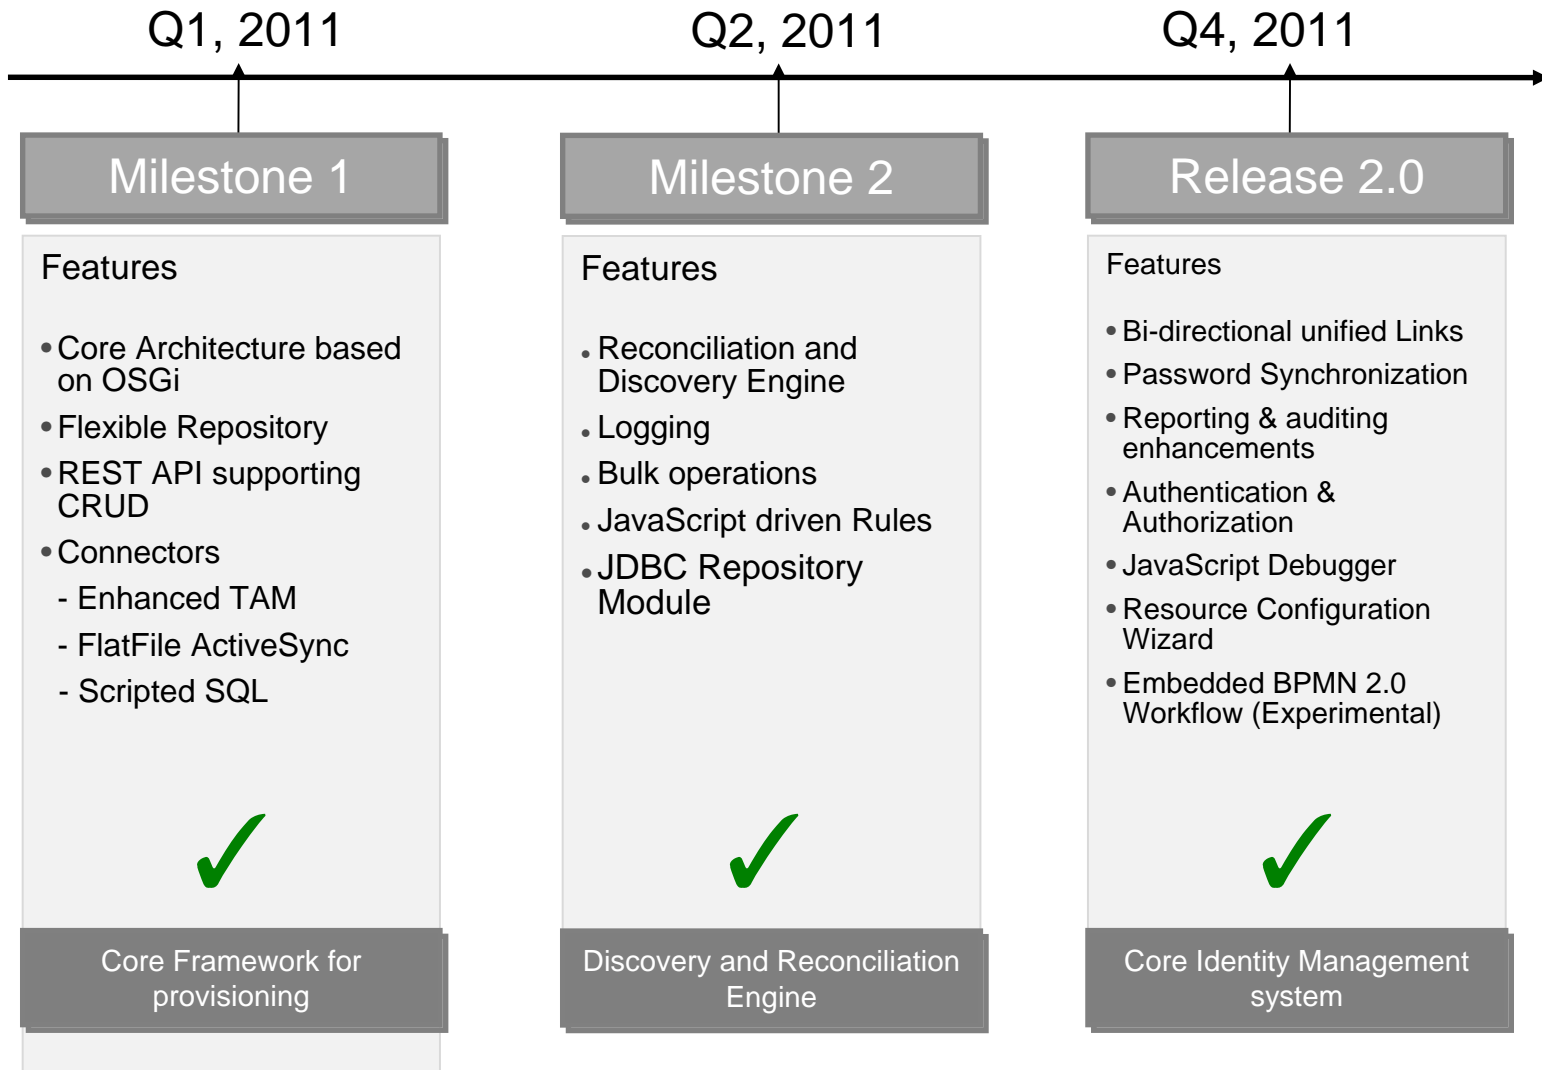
Q1, 2011

Q2, 2011

Q4, 2011

Milestone 1

Features

• Core Architecture based on OSGi
• Flexible Repository
• REST API supporting CRUD
• Connectors
- Enhanced TAM
- FlatFile ActiveSync
- Scripted SQL

✓

Core Framework for provisioning

Milestone 2

Features

• Reconciliation and Discovery Engine
• Logging
• Bulk operations
• JavaScript driven Rules
• JDBC Repository Module

✓

Discovery and Reconciliation Engine

Release 2.0

Features

• Bi-directional unified Links
• Password Synchronization
• Reporting & auditing enhancements
• Authentication & Authorization
• JavaScript Debugger
• Resource Configuration Wizard
• Embedded BPMN 2.0 Workflow (Experimental)

✓

Core Identity Management system